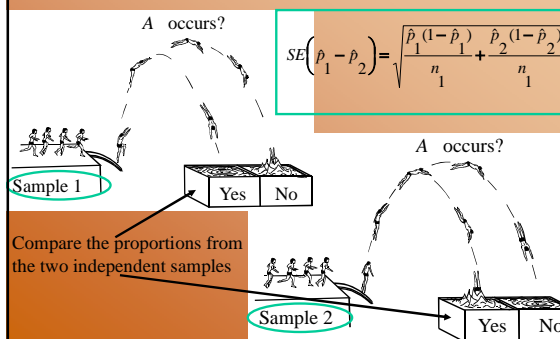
$A$ occurs?

$SE\left(\hat{p}_1 - \hat{p}_2\right) = \sqrt{\frac{\hat{p}_1(1-\hat{p}_1)}{n_1} + \frac{\hat{p}_2(1-\hat{p}_2)}{n_1}}$

Sample 1

Yes No

$A$ occurs?

Compare the proportions from the two independent samples

Sample 2

Yes No